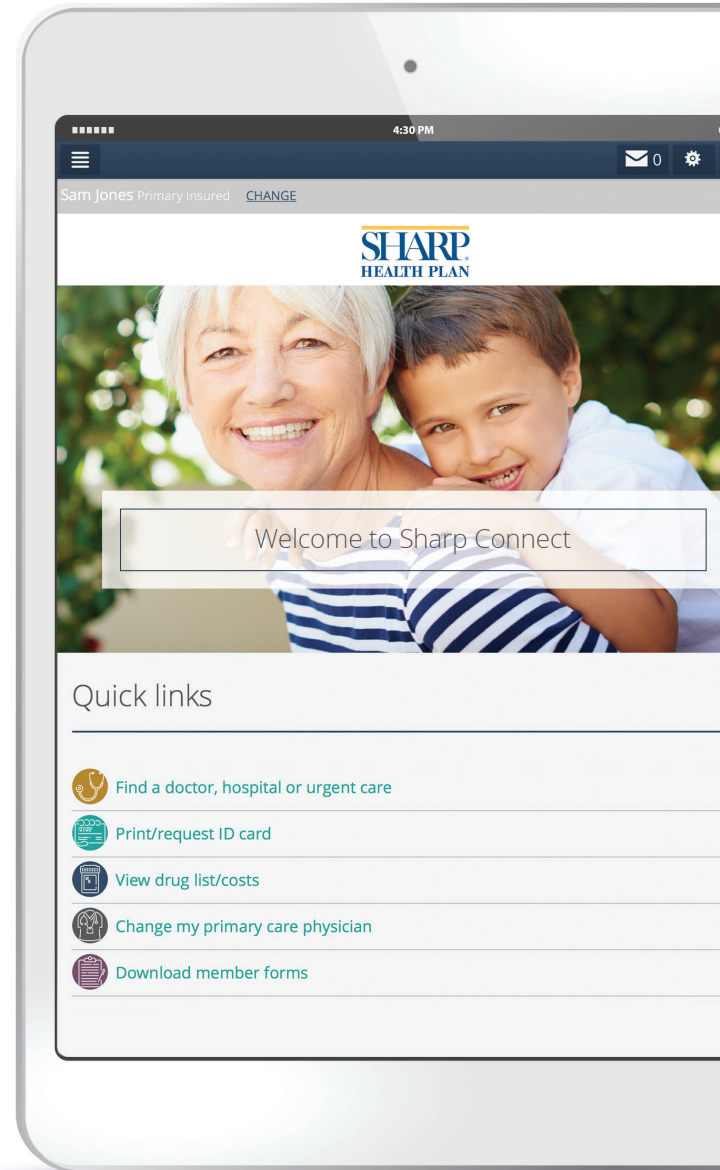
4:30 PM

0

Sam Jones Primary Insured CHANGE

SHARP
HEALTH PLAN

Welcome to Sharp Connect

Quick links

Find a doctor, hospital or urgent care

Print/request ID card

View drug list/costs

Change my primary care physician

Download member forms